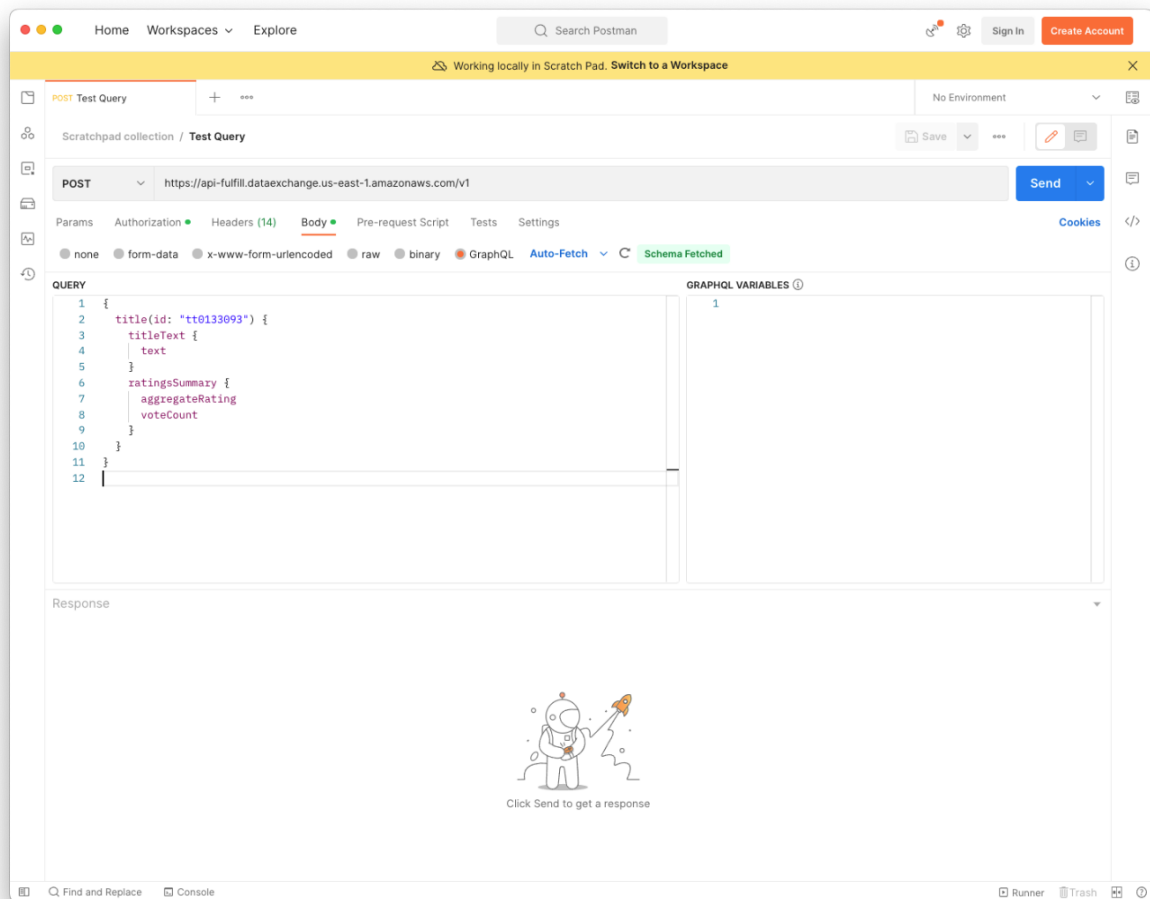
Home Workspaces Explore

Search Postman

Sign In Create Account

Working locally in Scratch Pad. Switch to a Workspace

POST Test Query

No Environment

Scratchpad collection / Test Query

Save

POST https://api-fulfill.dataexchange.us-east-1.amazonaws.com/v1

Send

Params Authorization Headers (14) Body Pre-request Script Tests Settings

Cookies

none form-data x-www-form-urlencoded raw binary GraphQL Auto-Fetch Schema Fetched

QUERY

1 {
2 title(id: "tt0133093") {
3 titleText {
4 text
5 }
6 ratingsSummary {
7 aggregateRating
8 voteCount
9 }
10 }
11 }
12

GRAPHQL VARIABLES

1

Response

Click Send to get a response

Find and Replace Console

Runner Trash